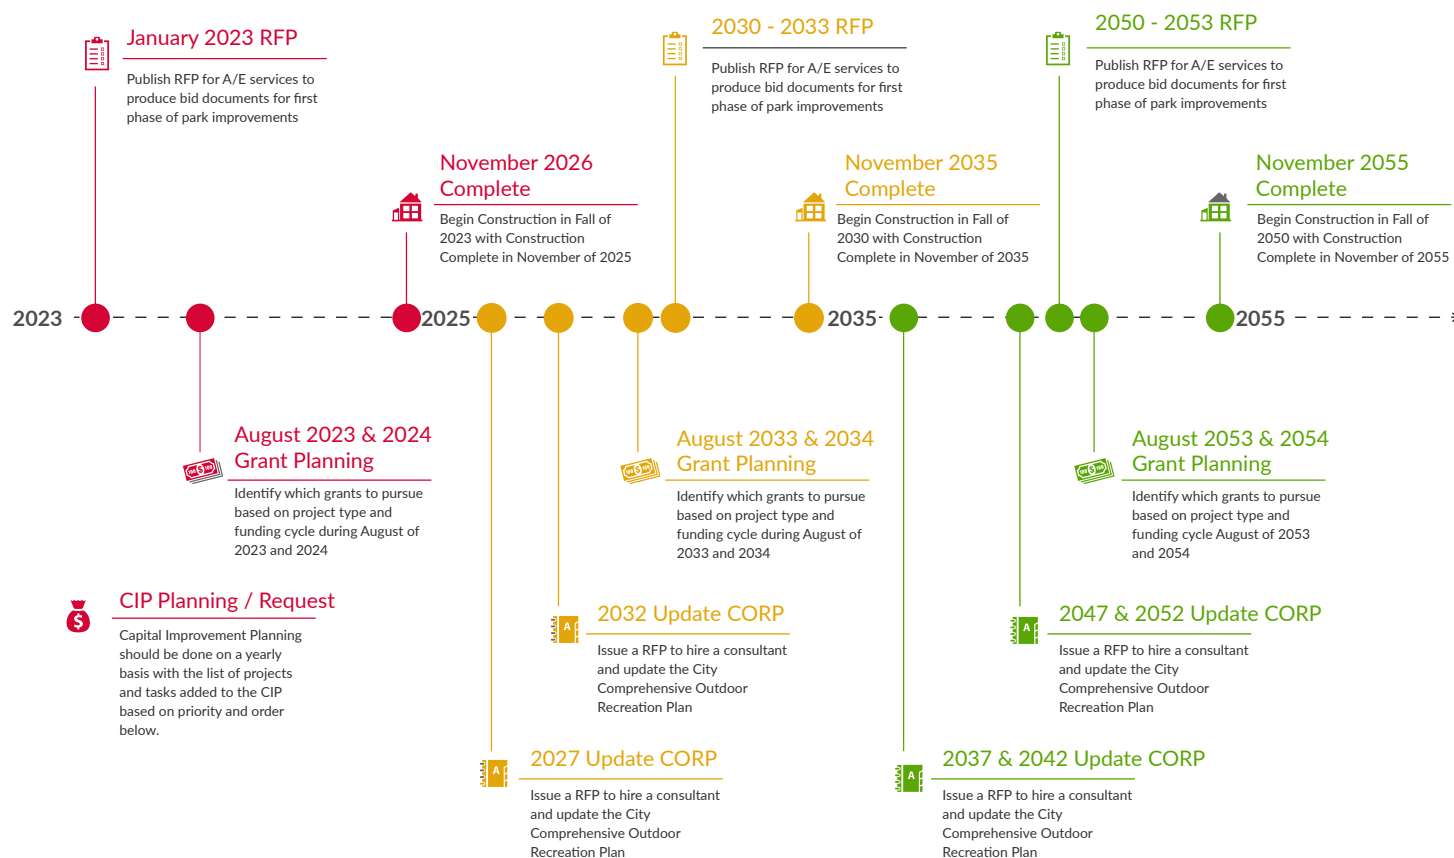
January 2023 RFP

Publish RFP for A/E services to produce bid documents for first phase of park improvements

2030 - 2033 RFP

Publish RFP for A/E services to produce bid documents for first phase of park improvements

2050 - 2053 RFP

Publish RFP for A/E services to produce bid documents for first phase of park improvements

November 2026 Complete

Begin Construction in Fall of 2023 with Construction Complete in November of 2025

November 2035 Complete

Begin Construction in Fall of 2030 with Construction Complete in November of 2035

November 2055 Complete

Begin Construction in Fall of 2050 with Construction Complete in November of 2055

2023

2025

2035

2055

August 2023 & 2024 Grant Planning

Identify which grants to pursue based on project type and funding cycle during August of 2023 and 2024

August 2033 & 2034 Grant Planning

Identify which grants to pursue based on project type and funding cycle during August of 2033 and 2034

August 2053 & 2054 Grant Planning

Identify which grants to pursue based on project type and funding cycle August of 2053 and 2054

CIP Planning / Request

Capital Improvement Planning should be done on a yearly basis with the list of projects and tasks added to the CIP based on priority and order below.

2032 Update CORP

Issue a RFP to hire a consultant and update the City Comprehensive Outdoor Recreation Plan

2047 & 2052 Update CORP

Issue a RFP to hire a consultant and update the City Comprehensive Outdoor Recreation Plan

2027 Update CORP

Issue a RFP to hire a consultant and update the City Comprehensive Outdoor Recreation Plan

2037 & 2042 Update CORP

Issue a RFP to hire a consultant and update the City Comprehensive Outdoor Recreation Plan